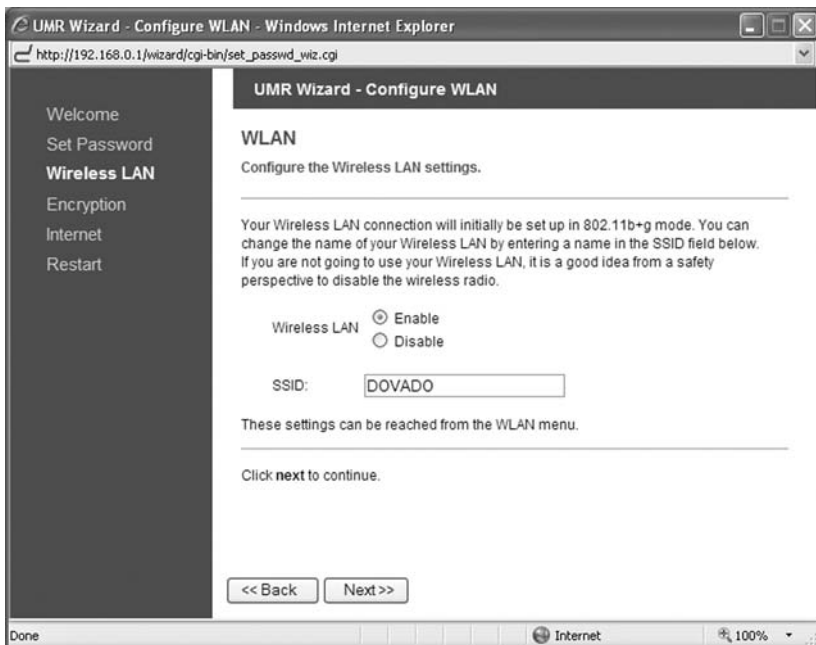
UMR Wizard - Configure WLAN - Windows Internet Explorer

http://192.168.0.1/wizard/cgi-bin/set_passwd_wiz.cgi

Welcome
Set Password
Wireless LAN
Encryption
Internet
Restart

UMR Wizard - Configure WLAN

WLAN

Configure the Wireless LAN settings.

Your Wireless LAN connection will initially be set up in 802.11b+g mode. You can change the name of your Wireless LAN by entering a name in the SSID field below. If you are not going to use your Wireless LAN, it is a good idea from a safety perspective to disable the wireless radio.

Wireless LAN
Enable
Disable

SSID: DOVADO

These settings can be reached from the WLAN menu.

Click next to continue.

<< Back
Next>>

Done
Internet
100%